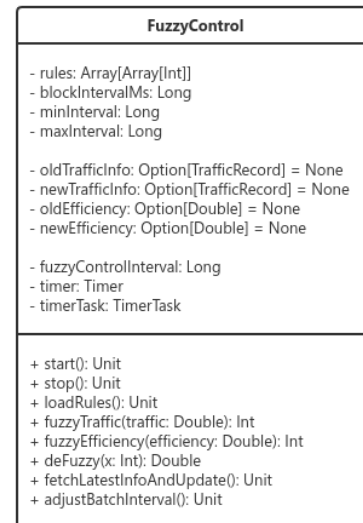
FuzzyControl

- rules: Array[Array[Int]]
- blockIntervalMs: Long
- minInterval: Long
- maxInterval: Long

- oldTrafficInfo: Option[TrafficRecord] = None
- newTrafficInfo: Option[TrafficRecord] = None
- oldEfficiency: Option[Double] = None
- newEfficiency: Option[Double] = None

- fuzzyControlInterval: Long
- timer: Timer
- timerTask: TimerTask

+ start(): Unit
+ stop(): Unit
+ loadRules(): Unit
+ fuzzyTraffic(traffic: Double): Int
+ fuzzyEfficiency(efficiency: Double): Int
+ deFuzzy(x: Int): Double
+ fetchLatestInfoAndUpdate(): Unit
+ adjustBatchInterval(): Unit